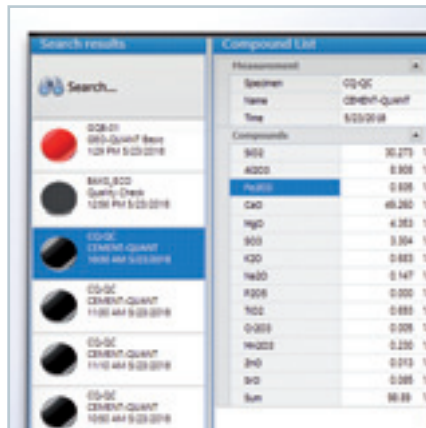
Search results

Search...

GQB-01
GEO-QuantT Basic
1:29 PM 5/23/2018

BAKELECO
Quality Check
12:50 PM 5/23/2018

CQ-QC
CEMENT-QUANT
10:00 AM 5/23/2018

CQ-QC
CEMENT-QUANT
11:00 AM 5/23/2018

CQ-QC
CEMENT-QUANT
11:10 AM 5/23/2018

CQ-QC
CEMENT-QUANT
10:50 AM 5/23/2018

Compound List

Measurement

| | |
|---|---|
| Specimen | CQ-QC |
| Name | CEMENT-QUANT |
| Time | 5/23/2018 |

Compounds

| | |
|---|---|
| SiO2 | 30.275 |
| Al2O3 | 0.908 |
| Fe2O3 | 0.505 |
| CaO | 48.260 |
| MgO | 4.353 |
| SO3 | 3.304 |
| K2O | 0.883 |
| Na2O | 0.147 |
| P2O5 | 0.000 |
| TiO2 | 0.850 |
| Cr2O3 | 0.005 |
| Mn2O3 | 0.230 |
| ZnO | 0.013 |
| SrO | 0.085 |
| Sum | 98.89 |